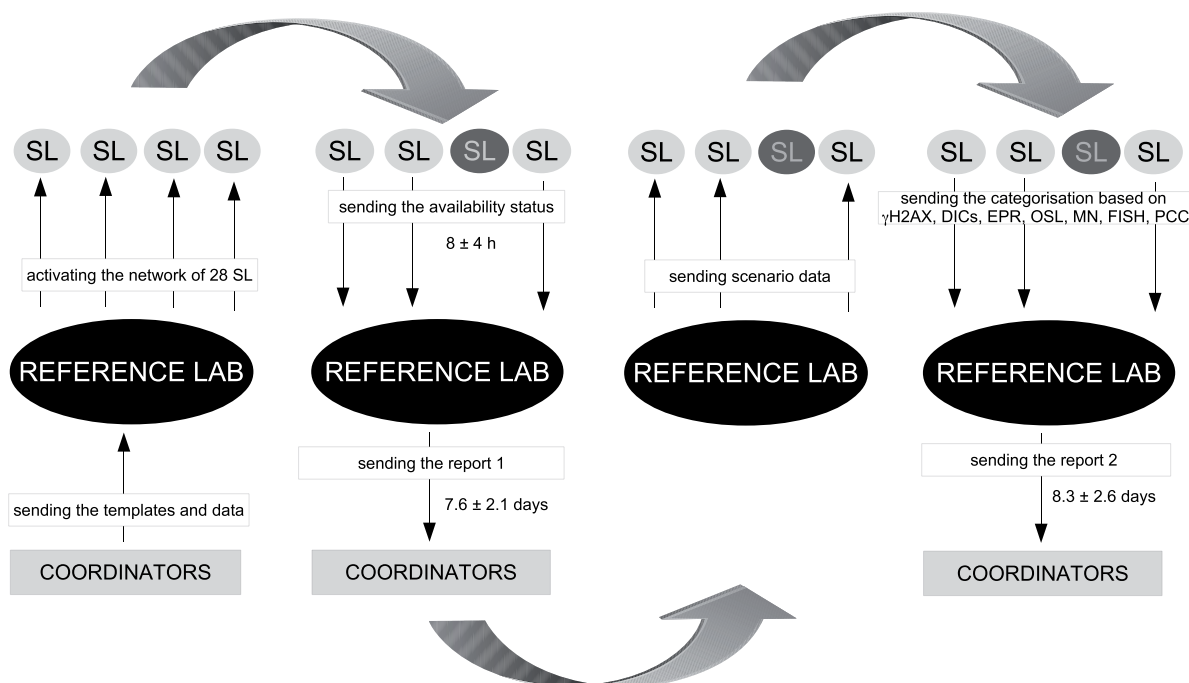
SL SL SL SL

activating the network of 28 SL

REFERENCE LAB

sending the templates and data

COORDINATORS

SL SL SL SL

sending the availability status

8 ± 4 h

REFERENCE LAB

sending the report 1

7.6 ± 2.1 days

COORDINATORS

SL SL SL SL

sending scenario data

REFERENCE LAB

SL SL SL SL

sending the categorisation based on $\gamma$H2AX, DICs, EPR, OSL, MN, FISH, PCC

REFERENCE LAB

sending the report 2

8.3 ± 2.6 days

COORDINATORS